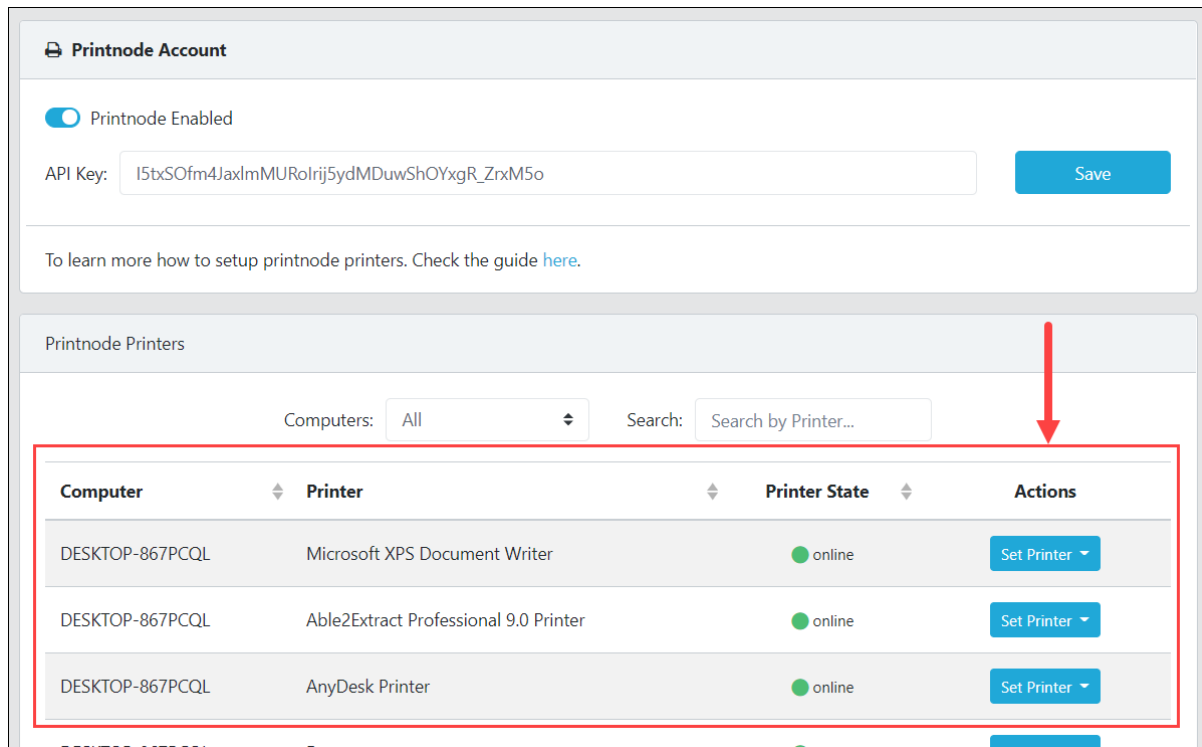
Printnode Account

Printnode Enabled

API Key: I5txSOfm4JaxlmMURoIrij5ydMDuwShOYxgR_ZrxM5o

Save

To learn more how to setup printnode printers. Check the guide here.

Printnode Printers

Computers: All

Search: Search by Printer...

| Computer | Printer | Printer State | Actions |
|---|---|---|---|
| DESKTOP-867PCQL | Microsoft XPS Document Writer | online | Set Printer |
| DESKTOP-867PCQL | Able2Extract Professional 9.0 Printer | online | Set Printer |
| DESKTOP-867PCQL | AnyDesk Printer | online | Set Printer |
| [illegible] | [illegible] | | |